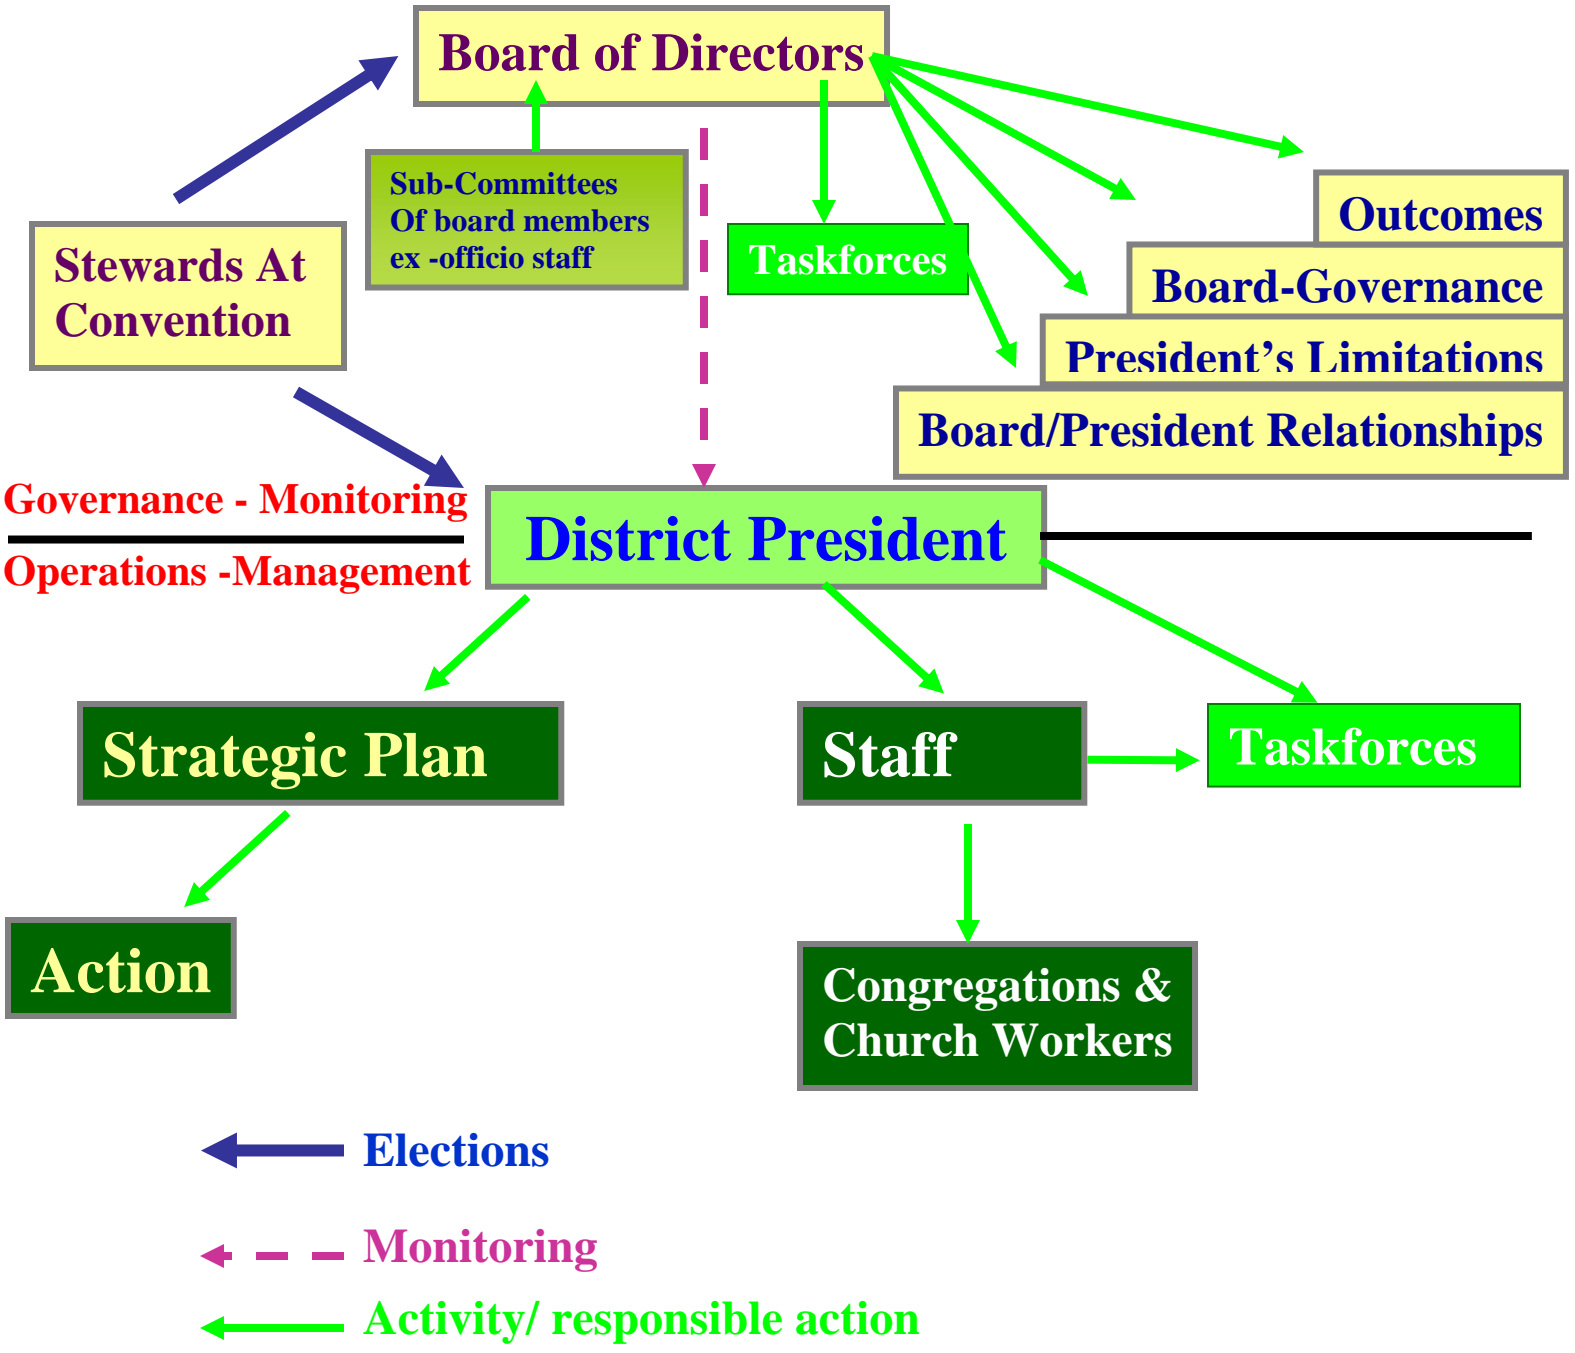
Board of Directors

Sub-Committees
Of board members
ex -officio staff

Taskforces

Outcomes

Board-Governance

President’s Limitations

Board/President Relationships

Stewards At
Convention

Governance - Monitoring

Operations -Management

District President

Strategic Plan

Staff

Taskforces

Action

Congregations &
Church Workers

Elections

Monitoring

Activity/ responsible action